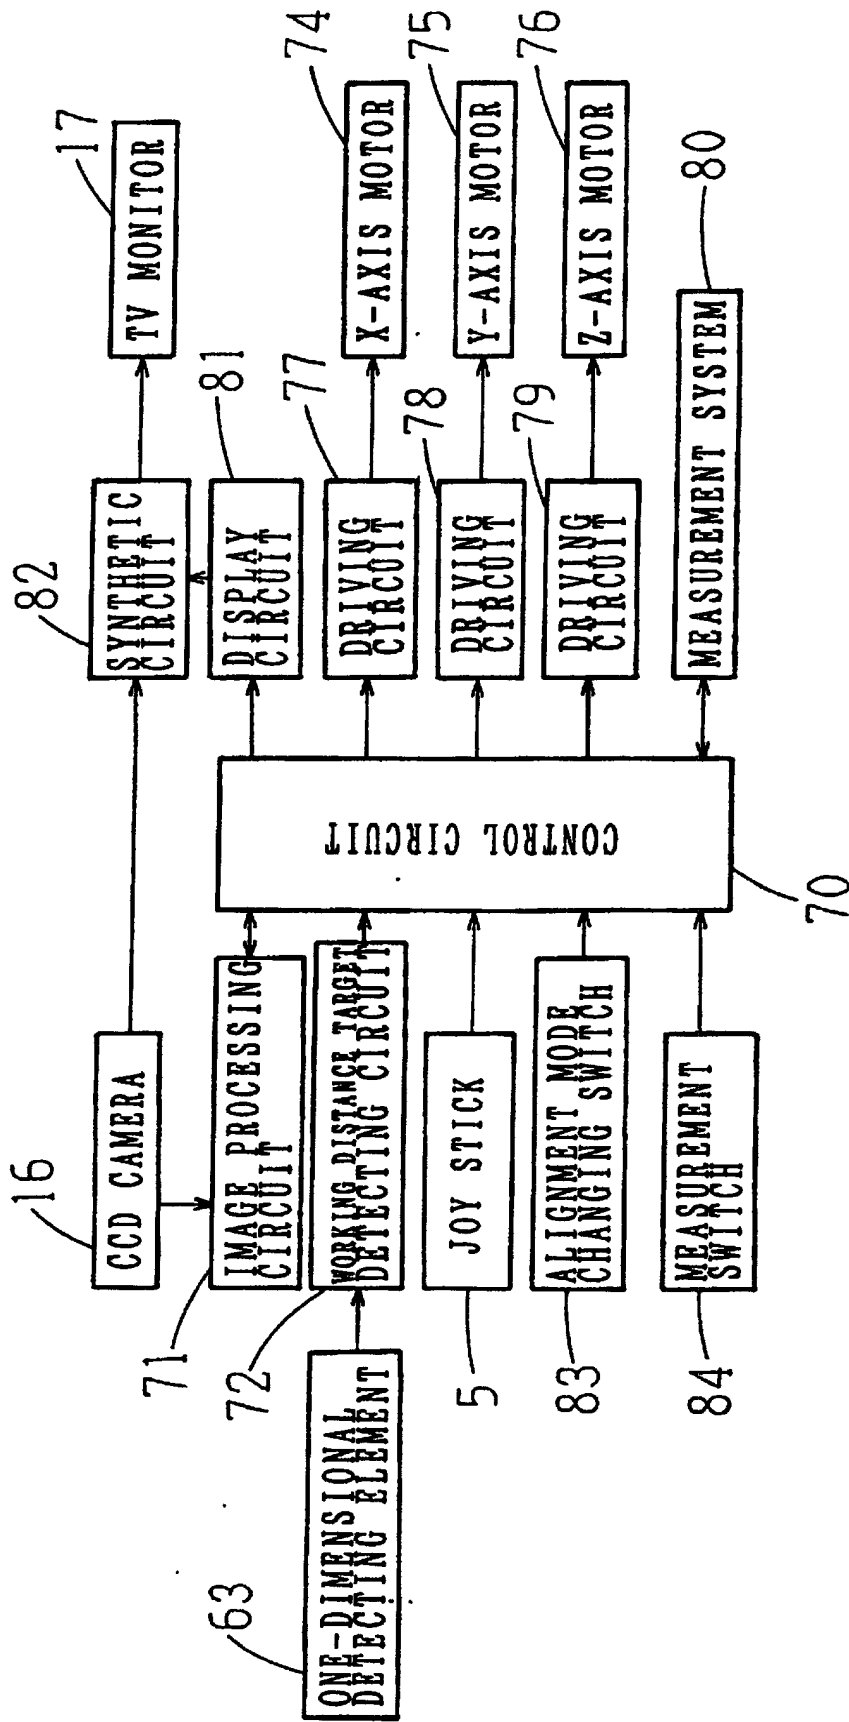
17
TV MONITOR
74
X-AXIS MOTOR
75
Y-AXIS MOTOR
76
Z-AXIS MOTOR
82
SYNTHETIC CIRCUIT
81
DISPLAY CIRCUIT
77
DRIVING CIRCUIT
78
DRIVING CIRCUIT
79
DRIVING CIRCUIT
80
MEASUREMENT SYSTEM
CONTROL CIRCUIT
70
16
CCD CAMERA
71
IMAGE PROCESSING CIRCUIT
72
WORKING DISTANCE TARGET DETECTING CIRCUIT
63
ONE-DIMENSIONAL DETECTING ELEMENT
5
JOY STICK
83
ALIGNMENT MODE CHANGING SWITCH
84
MEASUREMENT SWITCH